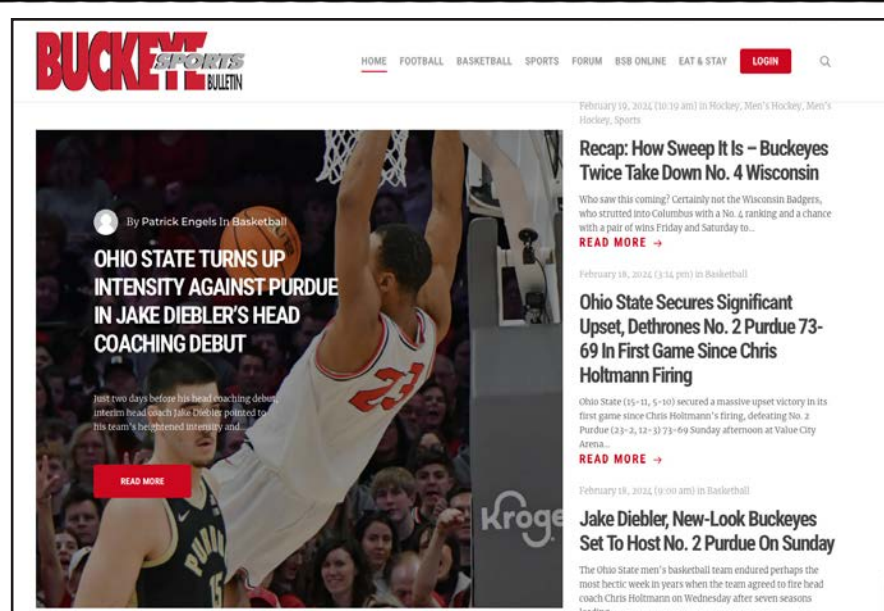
BUCKEYE SPORTS BULLETIN

HOME FOOTBALL BASKETBALL SPORTS FORUM BSB ONLINE EAT & STAY LOGIN

February 19, 2024 (10:19 am) in Hockey, Men's Hockey, Men's Hockey, Sports

Recap: How Sweep It Is – Buckeyes Twice Take Down No. 4 Wisconsin

Who saw this coming? Certainly not the Wisconsin Badgers, who strutted into Columbus with a No. 4 ranking and a chance with a pair of wins Friday and Saturday to...

READ MORE →

By Patrick Engels In Basketball

OHIO STATE TURNS UP INTENSITY AGAINST PURDUE IN JAKE DIEBLER'S HEAD COACHING DEBUT

Just two days before his head coaching debut, interim head coach Jake Diebler pointed to his team's heightened intensity and...

READ MORE

February 18, 2024 (3:14 pm) in Basketball

Ohio State Secures Significant Upset, Dethrones No. 2 Purdue 73-69 In First Game Since Chris Holtmann Firing

Ohio State (15-11, 5-10) secured a massive upset victory in its first game since Chris Holtmann's firing, defeating No. 2 Purdue (23-2, 12-3) 73-69 Sunday afternoon at Value City Arena...

READ MORE →

February 18, 2024 (9:00 am) in Basketball

Jake Diebler, New-Look Buckeyes Set To Host No. 2 Purdue On Sunday

The Ohio State men's basketball team endured perhaps the most hectic week in years when the team agreed to fire head coach Chris Holtmann on Wednesday after seven seasons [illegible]

23 PURDUE 15 Kroge